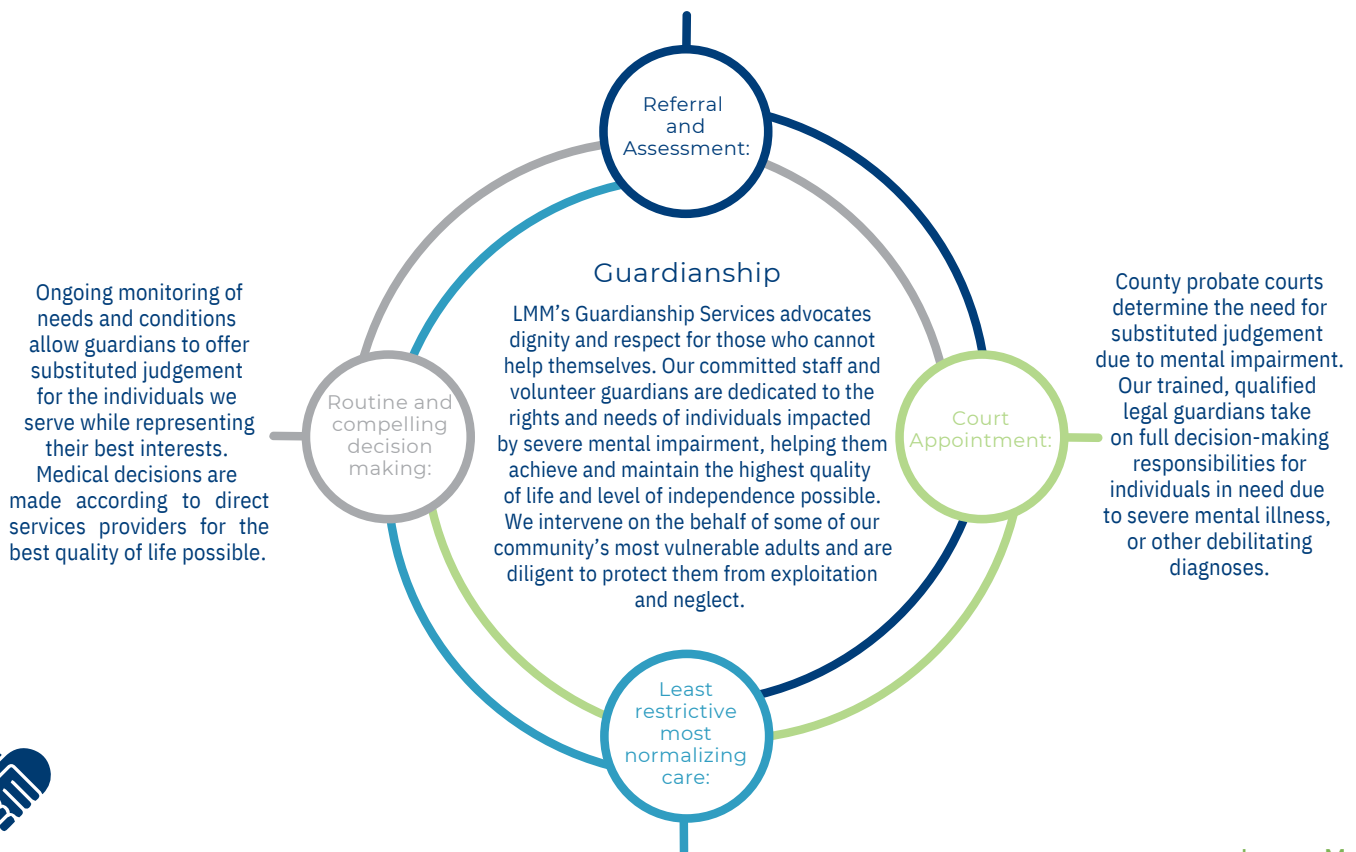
Referral and Assessment:

Guardianship

LMM's Guardianship Services advocates dignity and respect for those who cannot help themselves. Our committed staff and volunteer guardians are dedicated to the rights and needs of individuals impacted by severe mental impairment, helping them achieve and maintain the highest quality of life and level of independence possible. We intervene on the behalf of some of our community's most vulnerable adults and are diligent to protect them from exploitation and neglect.

Ongoing monitoring of needs and conditions allow guardians to offer substituted judgement for the individuals we serve while representing their best interests. Medical decisions are made according to direct services providers for the best quality of life possible.

Routine and compelling decision making:

Court Appointment:

County probate courts determine the need for substituted judgement due to mental impairment. Our trained, qualified legal guardians take on full decision-making responsibilities for individuals in need due to severe mental illness, or other debilitating diagnoses.

Least restrictive most normalizing care: